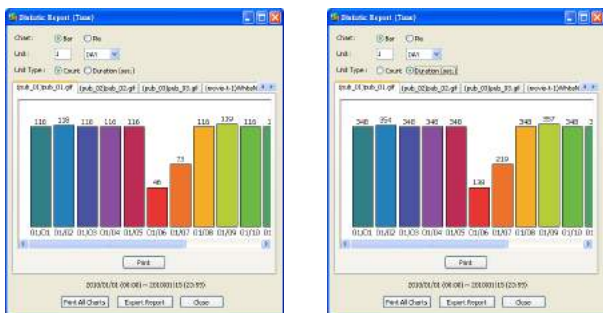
Statistic Report (Time)

Chart: Bar Pie
Unit: 1 DAY
Unit Type: Count Duration (sec.)

(pub_01)pub_01.gif (pub_02)pub_02.gif (pub_03)pub_03.gif (movie-1-1)Wheels

116 120 116 116 116 46 73 116 120 116

01/01 01/02 01/03 01/04 01/05 01/06 01/07 01/08 01/09 01/10 01

Print

2010/01/01 (00:00) ~ 2010/01/15 (23:59)

Print All Charts Export Report Close

Statistic Report (Time)

Chart: Bar Pie
Unit: 1 DAY
Unit Type: Count Duration (sec.)

(pub_01)pub_01.gif (pub_02)pub_02.gif (pub_03)pub_03.gif (movie-1-1)Wheels

348 354 348 348 348 138 219 348 357 348 3

01/01 01/02 01/03 01/04 01/05 01/06 01/07 01/08 01/09 01/10 01

Print

2010/01/01 (00:00) ~ 2010/01/15 (23:59)

Print All Charts Export Report Close